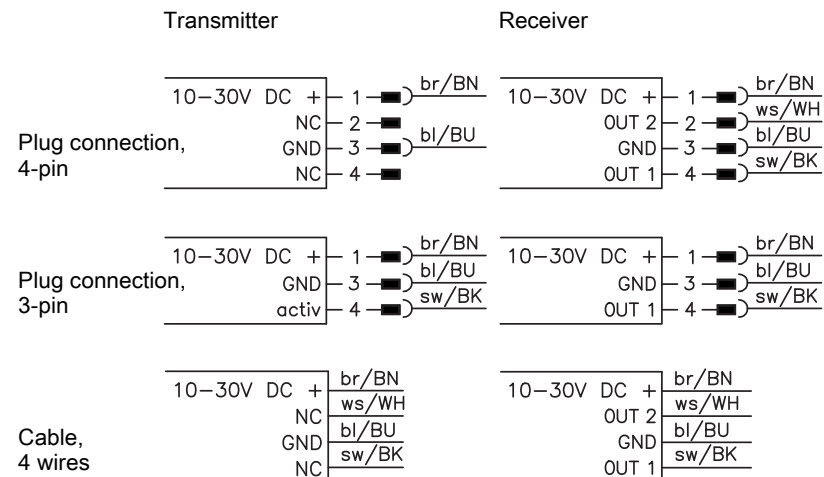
Transmitter

Receiver

Plug connection, 4-pin

10–30V DC + 1 br/BN
NC 2
GND 3 bl/BU
NC 4

10–30V DC + 1 br/BN
OUT 2 2 ws/WH
GND 3 bl/BU
OUT 1 4 sw/BK

Plug connection, 3-pin

10–30V DC + 1 br/BN
GND 3 bl/BU
activ 4 sw/BK

10–30V DC + 1 br/BN
GND 3 bl/BU
OUT 1 4 sw/BK

Cable, 4 wires

10–30V DC + br/BN
NC ws/WH
GND bl/BU
NC sw/BK

10–30V DC + br/BN
OUT 2 ws/WH
GND bl/BU
OUT 1 sw/BK